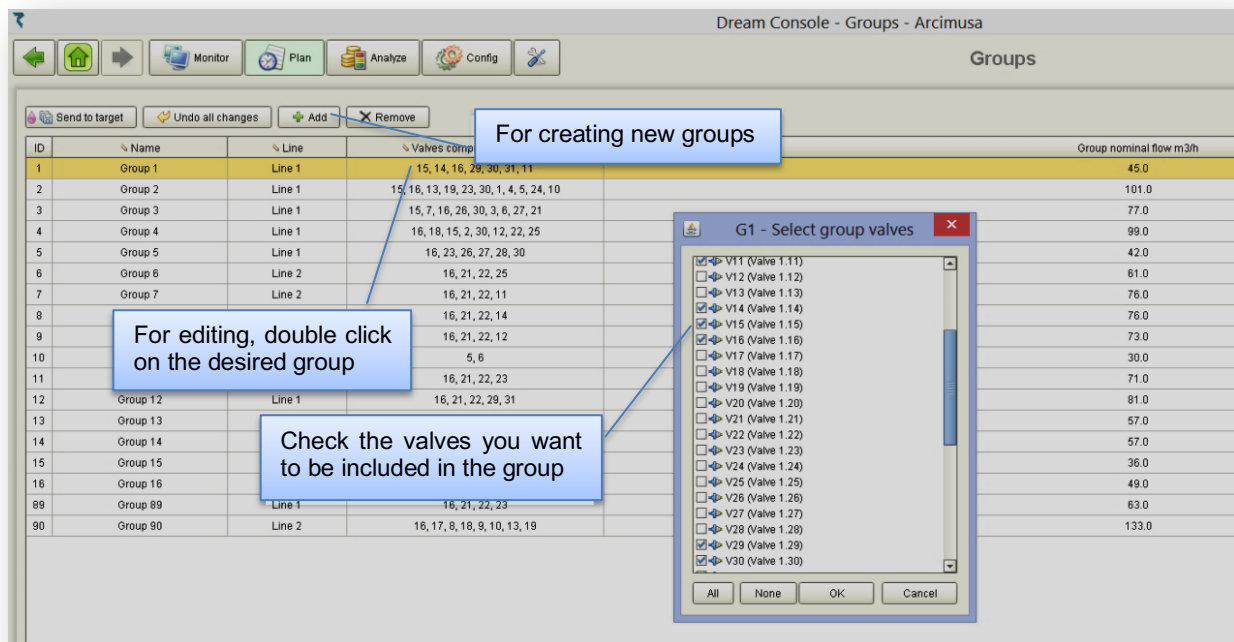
Dream Console - Groups - Arcimusa

Monitor Plan Analyze Config

Groups

Send to target Undo all changes Add Remove

For creating new groups

| ID | Name | Line | Valves comp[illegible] | Group nominal flow m3/h |
|---|---|---|---|---|
| 1 | Group 1 | Line 1 | 15, 14, 16, 29, 30, 31, 11 | 45.0 |
| 2 | Group 2 | Line 1 | 15, 16, 13, 19, 23, 30, 1, 4, 5, 24, 10 | 101.0 |
| 3 | Group 3 | Line 1 | 15, 7, 16, 26, 30, 3, 6, 27, 21 | 77.0 |
| 4 | Group 4 | Line 1 | 16, 18, 15, 2, 30, 12, 22, 25 | 99.0 |
| 5 | Group 5 | Line 1 | 16, 23, 26, 27, 28, 30 | 42.0 |
| 6 | Group 6 | Line 2 | 16, 21, 22, 25 | 61.0 |
| 7 | Group 7 | Line 2 | 16, 21, 22, 11 | 76.0 |
| 8 | | | 16, 21, 22, 14 | 76.0 |
| 9 | | | 16, 21, 22, 12 | 73.0 |
| 10 | | | 5, 6 | 30.0 |
| 11 | | | 16, 21, 22, 23 | 71.0 |
| 12 | Group 12 | Line 1 | 16, 21, 22, 29, 31 | 81.0 |
| 13 | Group 13 | | | 57.0 |
| 14 | Group 14 | | | 57.0 |
| 15 | Group 15 | | | 36.0 |
| 16 | Group 16 | | | 49.0 |
| 89 | Group 89 | Line 1 | 16, 21, 22, 23 | 63.0 |
| 90 | Group 90 | Line 2 | 16, 17, 8, 18, 9, 10, 13, 19 | 133.0 |

For editing, double click on the desired group

Check the valves you want to be included in the group

G1 - Select group valves

V11 (Valve 1.11)
V12 (Valve 1.12)
V13 (Valve 1.13)
V14 (Valve 1.14)
V15 (Valve 1.15)
V16 (Valve 1.16)
V17 (Valve 1.17)
V18 (Valve 1.18)
V19 (Valve 1.19)
V20 (Valve 1.20)
V21 (Valve 1.21)
V22 (Valve 1.22)
V23 (Valve 1.23)
V24 (Valve 1.24)
V25 (Valve 1.25)
V26 (Valve 1.26)
V27 (Valve 1.27)
V28 (Valve 1.28)
V29 (Valve 1.29)
V30 (Valve 1.30)

All None OK Cancel